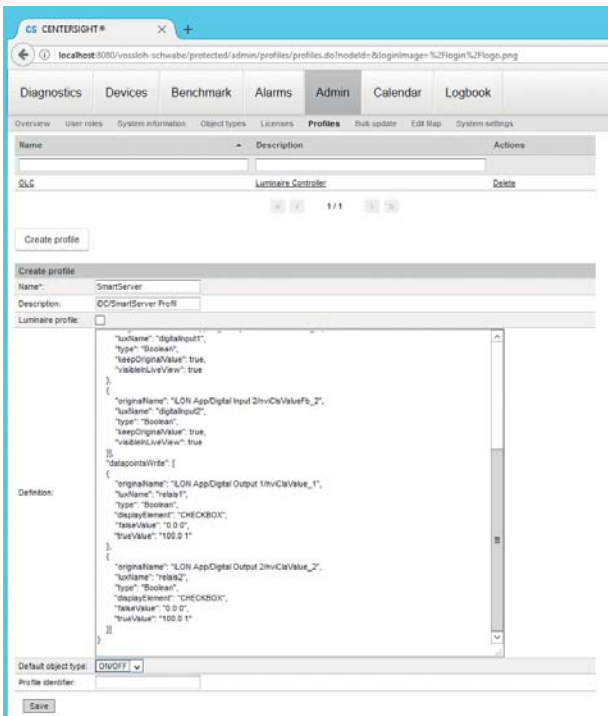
CS CENTERSIGHT®

localhost:8080/vossloh-schwabe/protected/admin/profiles/profiles.do?nodeId=&loginImage=%2Flogin%2Flogo.png

Diagnostics Devices Benchmark Alarms Admin Calendar Logbook

Overview User roles System information Object types Licenses Profiles Bulk update Edit Map System settings

| Name | Description | Actions |
|---|---|---|
| OLC | Luminaire Controller | Delete |

1/1

Create profile

Create profile

Name*: SmartServer

Description: OC/SmartServer Profil

Luminaire profile:

Definition:

"luxName": "digitalInput1",
"type": "Boolean",
"keepOriginalValue": true,
"visibleInLiveView": true
},
{
"originalName": "iLON App/Digital Input 2/nviClsValueFb_2",
"luxName": "digitalInput2",
"type": "Boolean",
"keepOriginalValue": true,
"visibleInLiveView": true
}],
"datapointsWrite": [
{
"originalName": "iLON App/Digital Output 1/nviClsValue_1",
"luxName": "relais1",
"type": "Boolean",
"displayElement": "CHECKBOX",
"falseValue": "0.0 0",
"trueValue": "100.0 1"
},
{
"originalName": "iLON App/Digital Output 2/nviClsValue_2",
"luxName": "relais2",
"type": "Boolean",
"displayElement": "CHECKBOX",
"falseValue": "0.0 0",
"trueValue": "100.0 1"
}]
}

Default object type: ON/OFF

Profile identifier:

Save